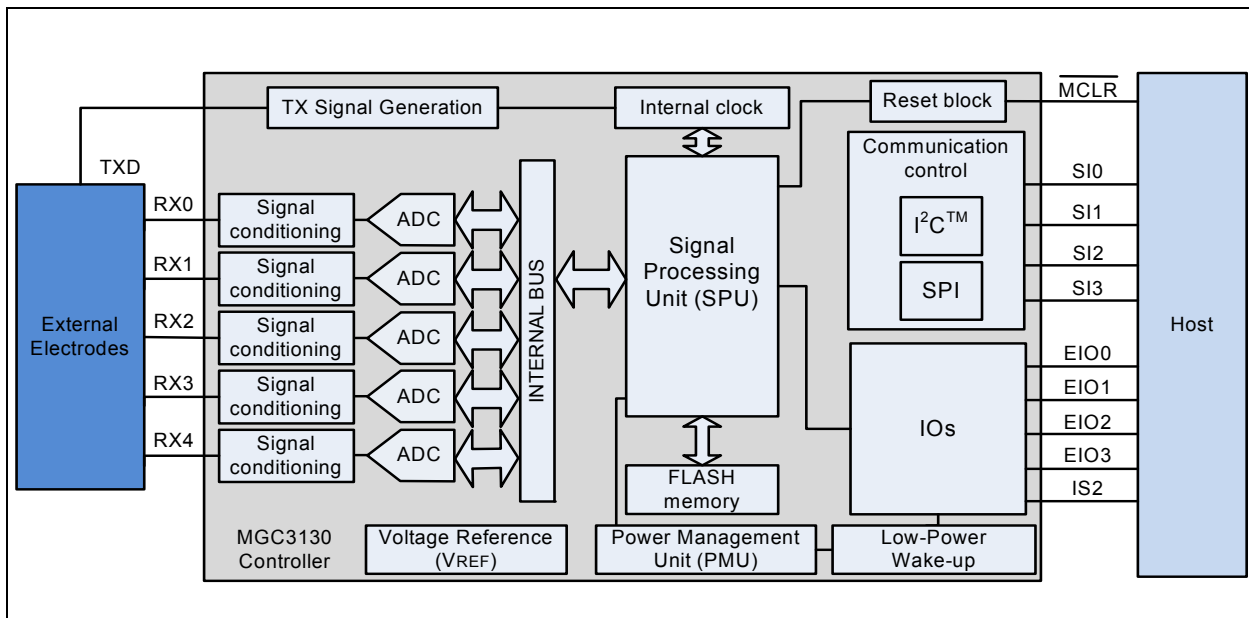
TX Signal Generation

Internal clock

Reset block

$\overline{MCLR}$

TXD

External Electrodes

RX0

RX1

RX2

RX3

RX4

Signal conditioning

Signal conditioning

Signal conditioning

Signal conditioning

Signal conditioning

ADC

ADC

ADC

ADC

ADC

INTERNAL BUS

Signal Processing Unit (SPU)

Communication control

$I^2C^{TM}$

SPI

SI0

SI1

SI2

SI3

Host

IOs

EIO0

EIO1

EIO2

EIO3

IS2

FLASH memory

MGC3130 Controller

Voltage Reference (VREF)

Power Management Unit (PMU)

Low-Power Wake-up